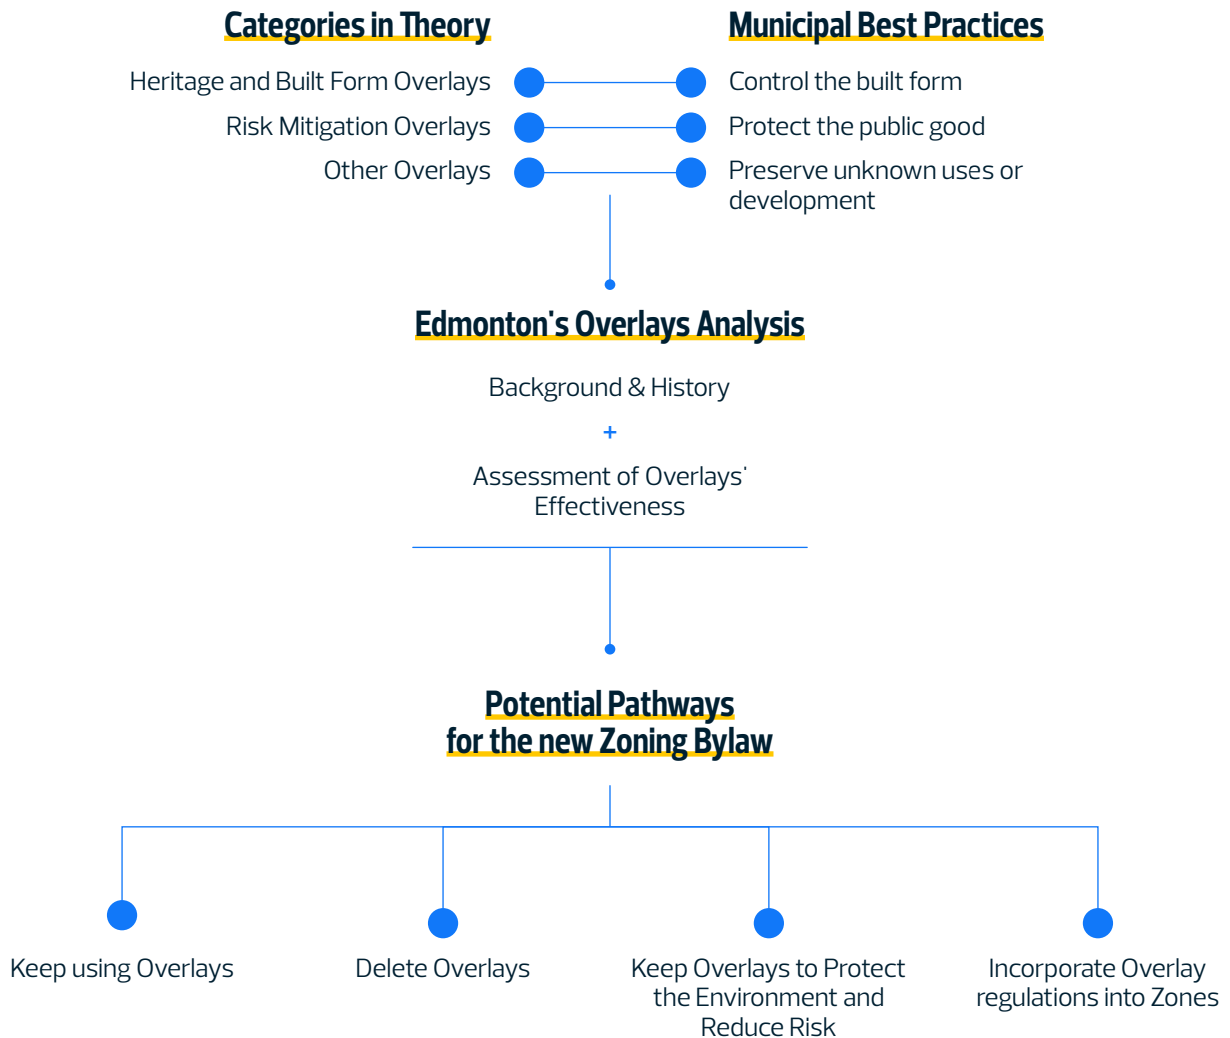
Categories in Theory

Municipal Best Practices

Heritage and Built Form Overlays

Control the built form

Risk Mitigation Overlays

Protect the public good

Other Overlays

Preserve unknown uses or development

Edmonton's Overlays Analysis

Background & History

+

Assessment of Overlays' Effectiveness

Potential Pathways for the new Zoning Bylaw

Keep using Overlays

Delete Overlays

Keep Overlays to Protect the Environment and Reduce Risk

Incorporate Overlay regulations into Zones